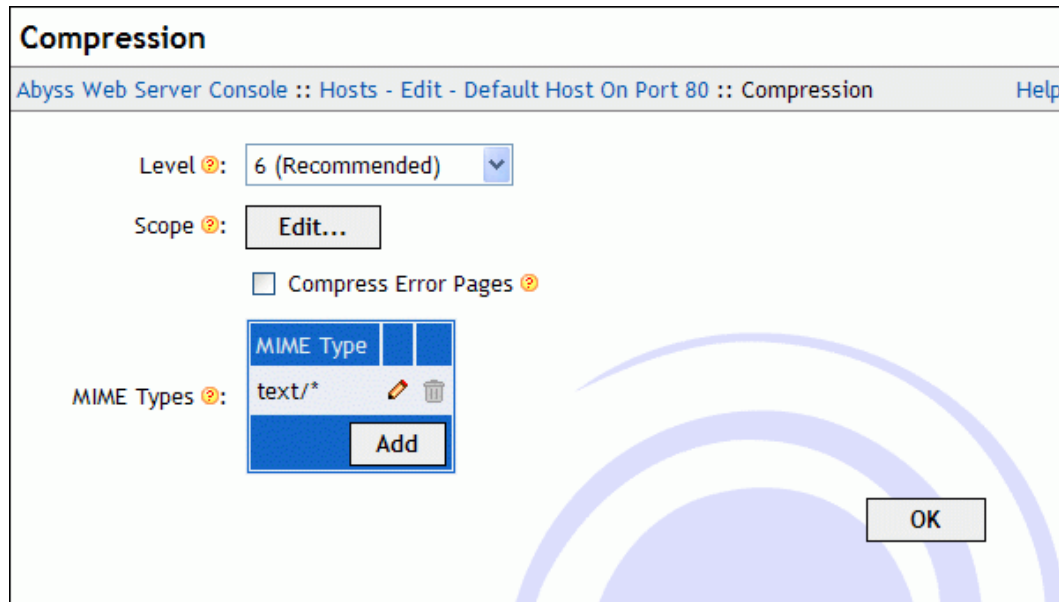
Compression

Abyss Web Server Console :: Hosts - Edit - Default Host On Port 80 :: Compression Help

Level: 6 (Recommended)

Scope: Edit...

Compress Error Pages

MIME Types:

| MIME Type | | |
|---|---|---|
| text/* | | |

Add

OK